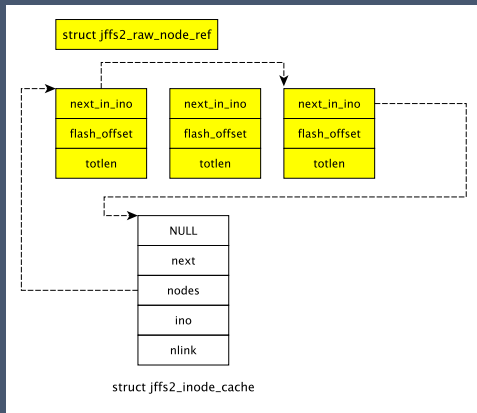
struct jffs2_raw_node_ref

| next_in_ino |
|---|
| flash_offset |
| totlen |

| next_in_ino |
|---|
| flash_offset |
| totlen |

| next_in_ino |
|---|
| flash_offset |
| totlen |

| NULL |
|---|
| next |
| nodes |
| ino |
| nlink |

struct jffs2_inode_cache